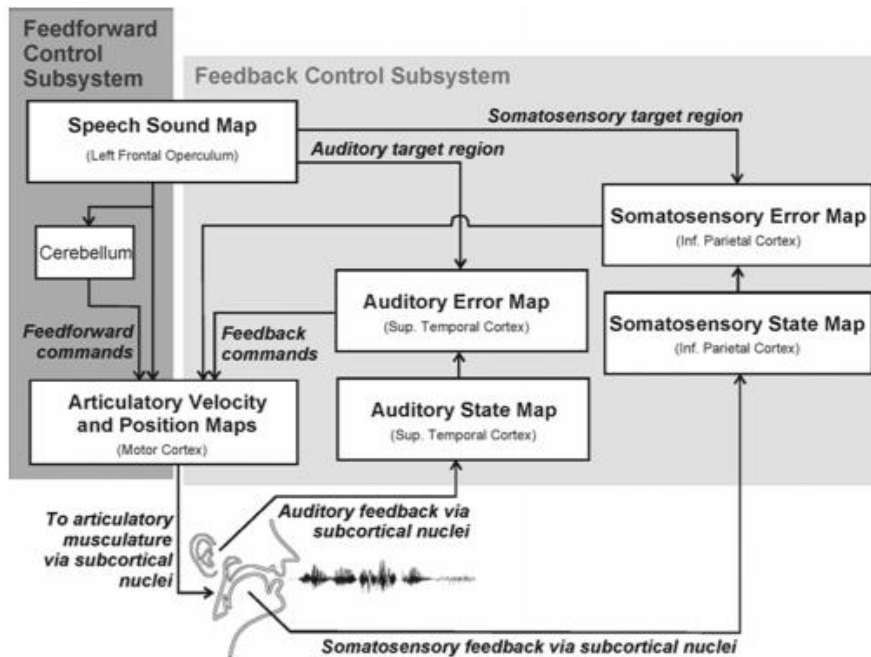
Feedforward Control Subsystem

Feedback Control Subsystem

Somatosensory target region

Speech Sound Map
(Left Frontal Operculum)

Auditory target region

Somatosensory Error Map
(Inf. Parietal Cortex)

Cerebellum

Auditory Error Map
(Sup. Temporal Cortex)

Somatosensory State Map
(Inf. Parietal Cortex)

Feedforward commands

Feedback commands

Articulatory Velocity and Position Maps
(Motor Cortex)

Auditory State Map
(Sup. Temporal Cortex)

To articulatory musculature via subcortical nuclei

Auditory feedback via subcortical nuclei

Somatosensory feedback via subcortical nuclei